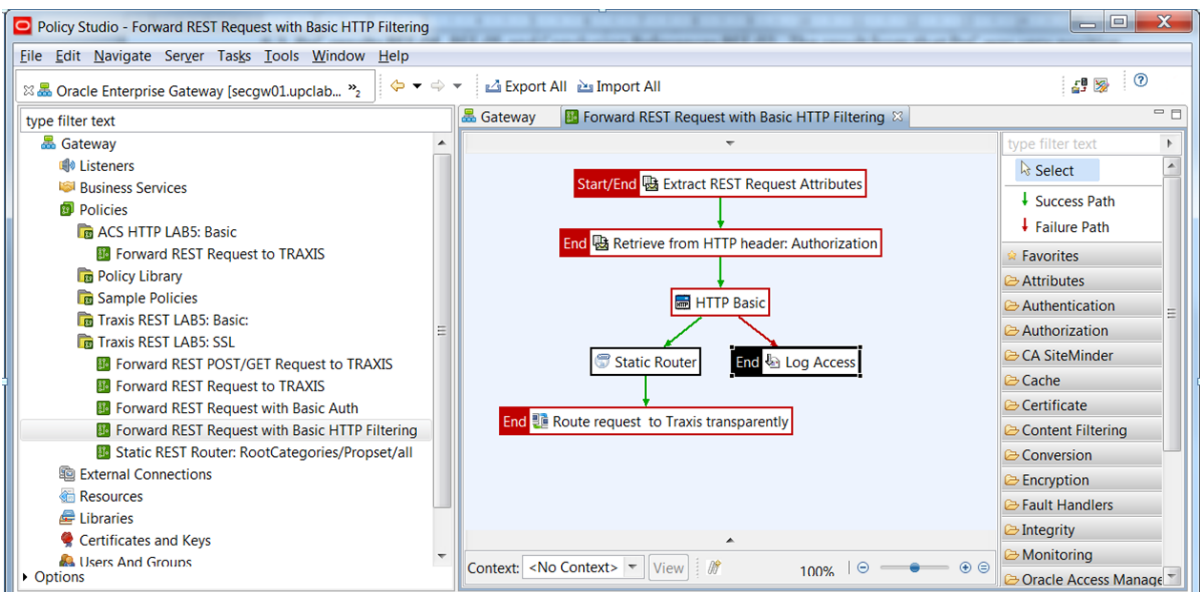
Policy Studio - Forward REST Request with Basic HTTP Filtering

File Edit Navigate Server Tasks Tools Window Help

Oracle Enterprise Gateway [secgw01.upclab... »2

Export All Import All

type filter text

Gateway
Listeners
Business Services
Policies
ACS HTTP LAB5: Basic
Forward REST Request to TRAXIS
Policy Library
Sample Policies
Traxis REST LAB5: Basic:
Traxis REST LAB5: SSL
Forward REST POST/GET Request to TRAXIS
Forward REST Request to TRAXIS
Forward REST Request with Basic Auth
Forward REST Request with Basic HTTP Filtering
Static REST Router: RootCategories/Propset/all
External Connections
Resources
Libraries
Certificates and Keys
Users And Groups
Options

Gateway
Forward REST Request with Basic HTTP Filtering

Start/End Extract REST Request Attributes
End Retrieve from HTTP header: Authorization
HTTP Basic
Static Router
End Log Access
End Route request to Traxis transparently

Context: <No Context> View 100%

type filter text
Select
Success Path
Failure Path
Favorites
Attributes
Authentication
Authorization
CA SiteMinder
Cache
Certificate
Content Filtering
Conversion
Encryption
Fault Handlers
Integrity
Monitoring
Oracle Access Manage